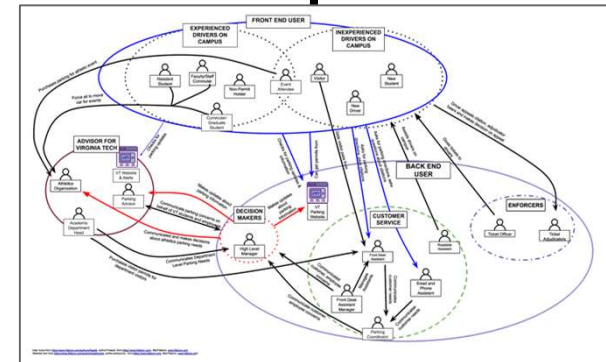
FRONT END USER

EXPERIENCED DRIVERS ON CAMPUS

INEXPERIENCED DRIVERS ON CAMPUS

Resident Student

Faculty/Staff Commuter

Non-Permit Holder

Commuter Graduate Student

Event Attendee

Visitor

New Student

New Driver

ADVISOR FOR VIRGINIA TECH

Athletics Organization

VT Website & Hokie

Parking Advisor

Academic Department Head

DECISION MAKERS

High Level Manager

VT Parking Website

BACK END USER

CUSTOMER SERVICE

Front Desk Assistant

Front Desk Assistant Manager

Email and Phone Assistant

Parking Coordinator

Roadside Assistant

ENFORCERS

Ticket Officer

Ticket Adjudicator

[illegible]